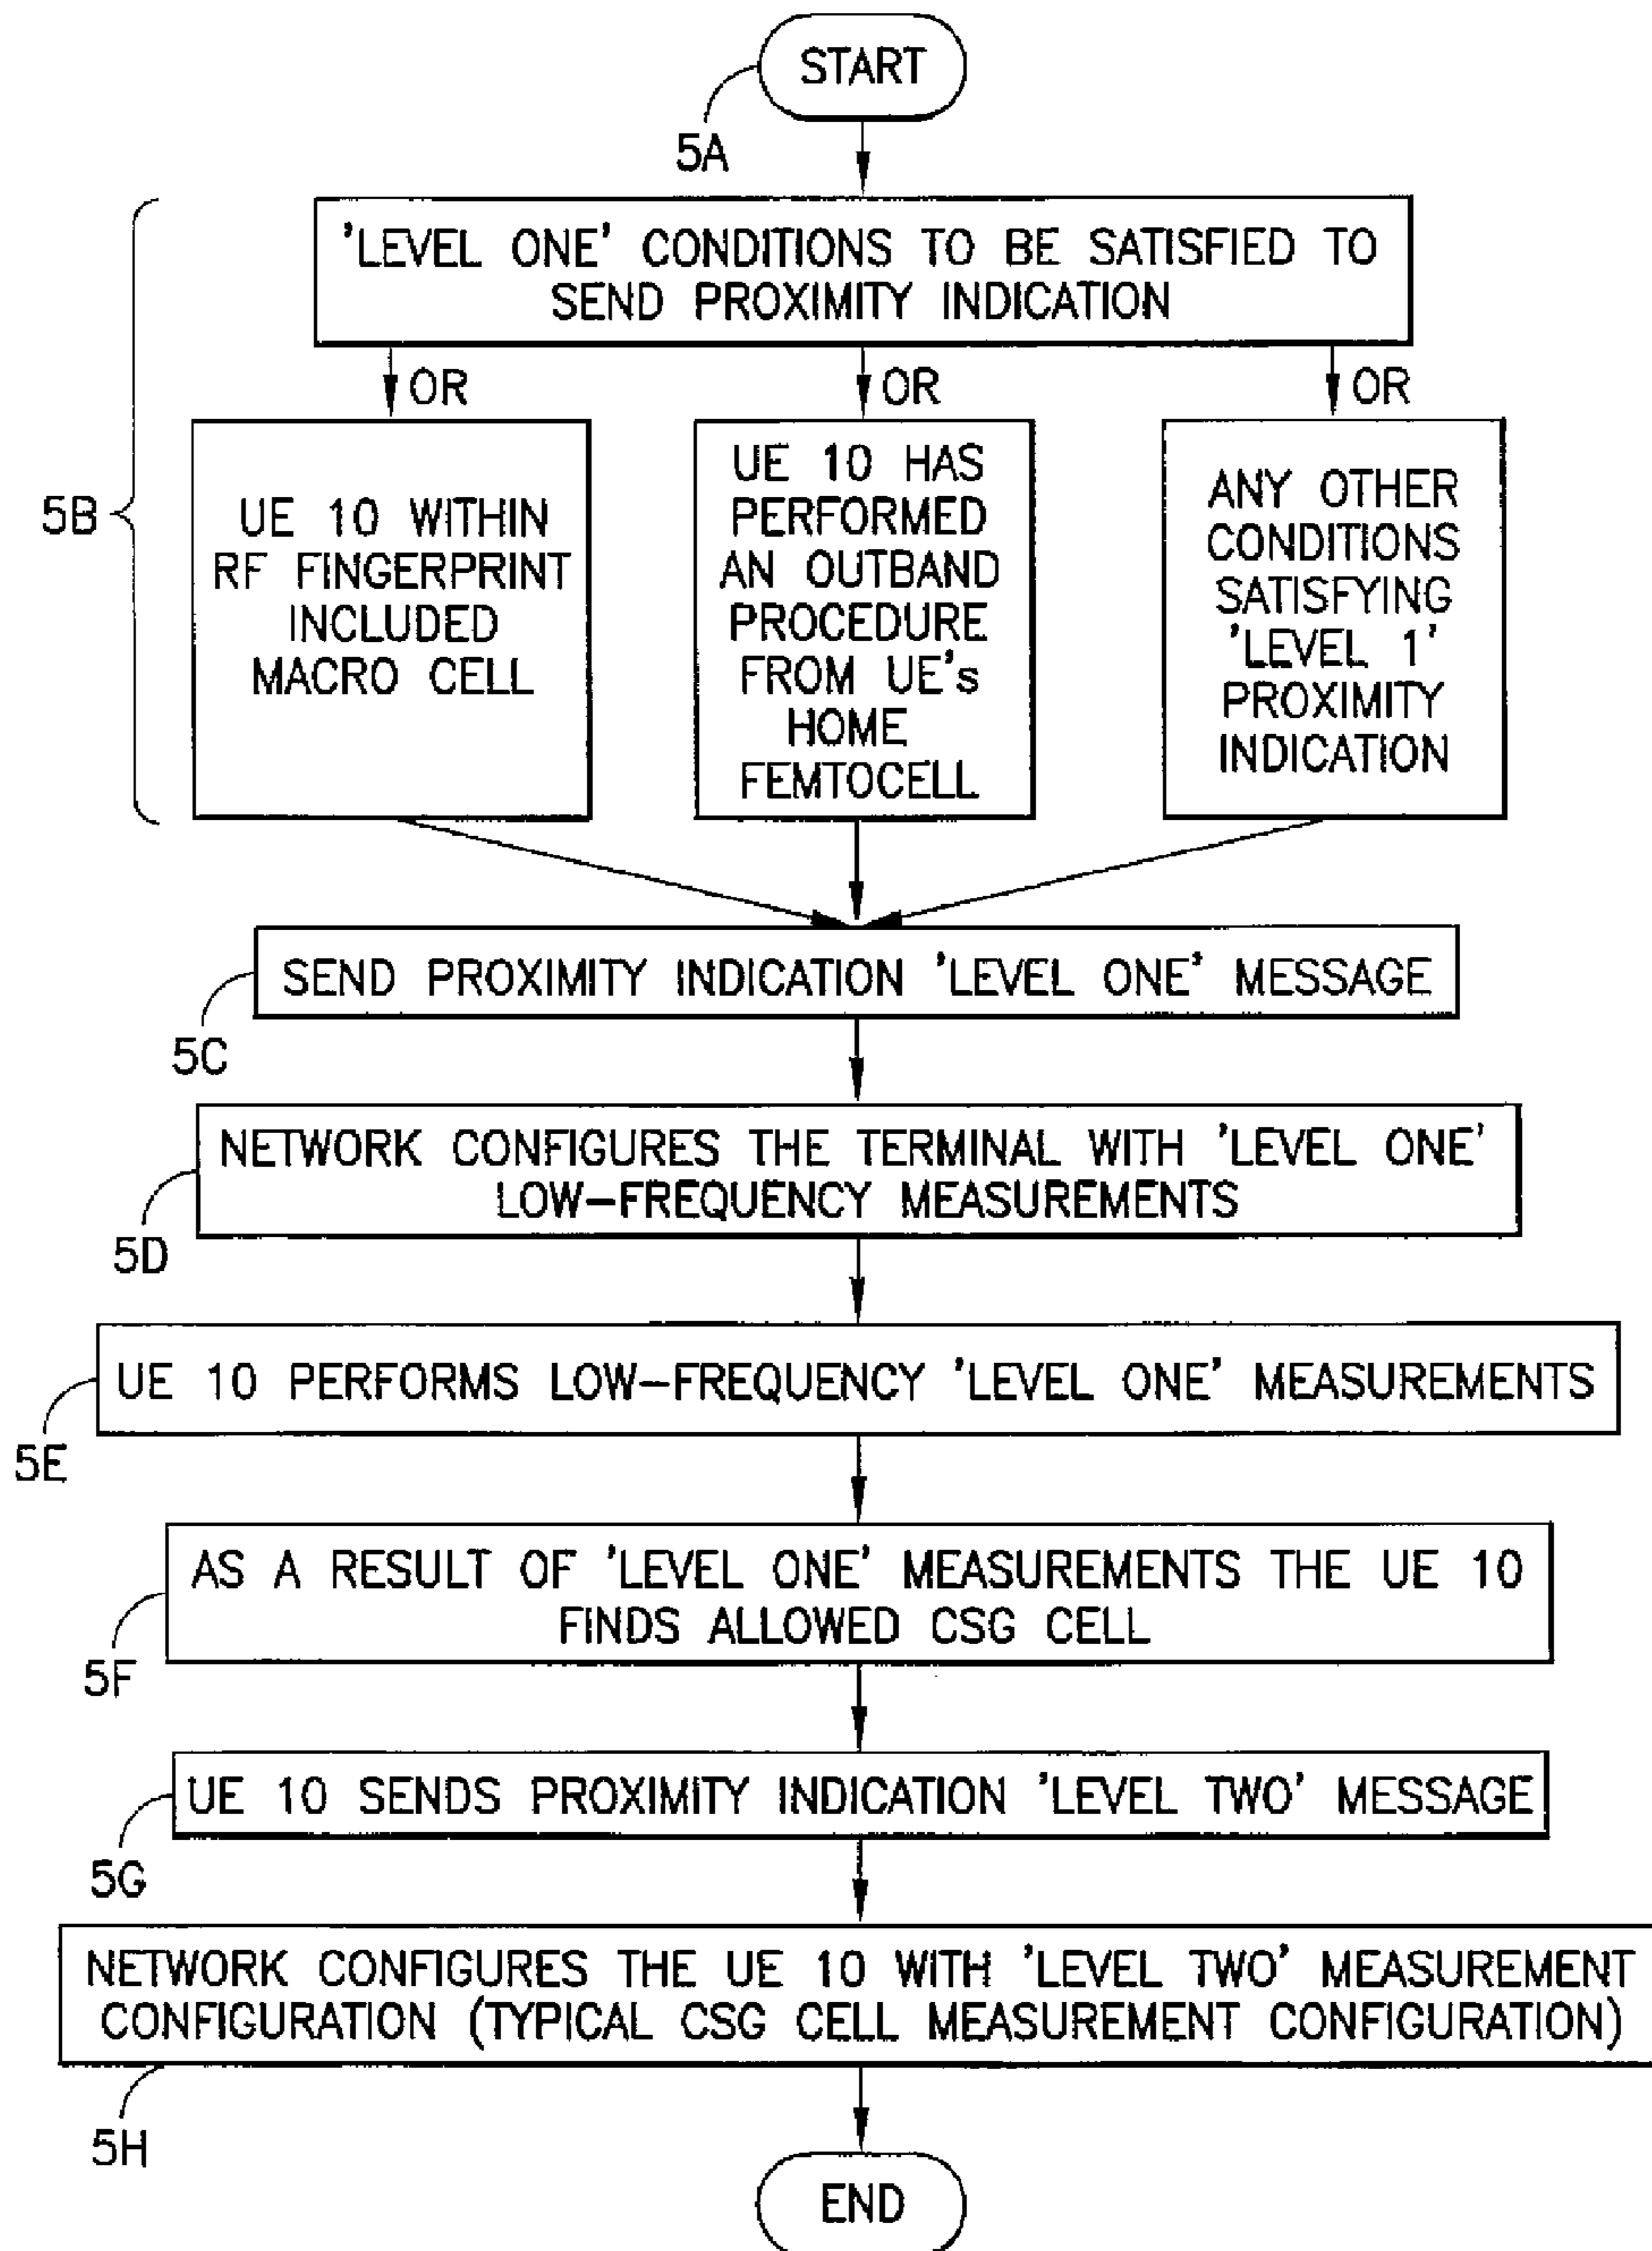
START

5A

'LEVEL ONE' CONDITIONS TO BE SATISFIED TO SEND PROXIMITY INDICATION

OR

OR

OR

5B

UE 10 WITHIN RF FINGERPRINT INCLUDED MACRO CELL

UE 10 HAS PERFORMED AN OUTBAND PROCEDURE FROM UE's HOME FEMTOCELL

ANY OTHER CONDITIONS SATISFYING 'LEVEL 1' PROXIMITY INDICATION

SEND PROXIMITY INDICATION 'LEVEL ONE' MESSAGE

5C

NETWORK CONFIGURES THE TERMINAL WITH 'LEVEL ONE' LOW–FREQUENCY MEASUREMENTS

5D

UE 10 PERFORMS LOW–FREQUENCY 'LEVEL ONE' MEASUREMENTS

5E

AS A RESULT OF 'LEVEL ONE' MEASUREMENTS THE UE 10 FINDS ALLOWED CSG CELL

5F

UE 10 SENDS PROXIMITY INDICATION 'LEVEL TWO' MESSAGE

5G

NETWORK CONFIGURES THE UE 10 WITH 'LEVEL TWO' MEASUREMENT CONFIGURATION (TYPICAL CSG CELL MEASUREMENT CONFIGURATION)

5H

END